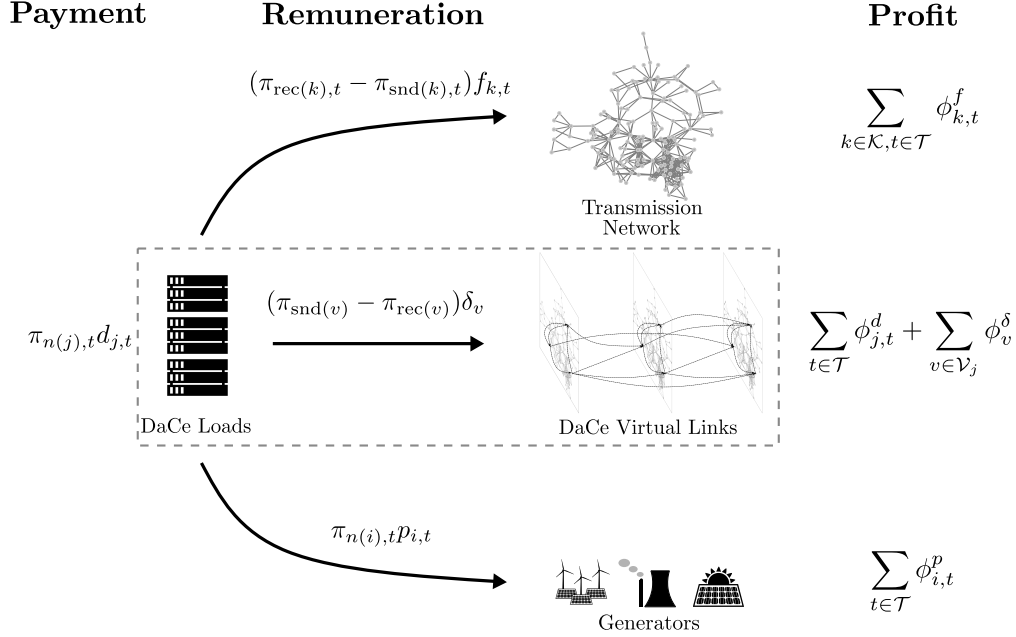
Payment

Remuneration

Profit

$(\pi_{\text{rec}(k),t} - \pi_{\text{snd}(k),t})f_{k,t}$

$\sum_{k\in\mathcal{K},t\in\mathcal{T}} \phi^f_{k,t}$

Transmission Network

$(\pi_{\text{snd}(v)} - \pi_{\text{rec}(v)})\delta_v$

$\pi_{n(j),t}d_{j,t}$

$\sum_{t\in\mathcal{T}} \phi^d_{j,t} + \sum_{v\in\mathcal{V}_j} \phi^\delta_v$

DaCe Loads

DaCe Virtual Links

$\pi_{n(i),t}p_{i,t}$

$\sum_{t\in\mathcal{T}} \phi^p_{i,t}$

Generators